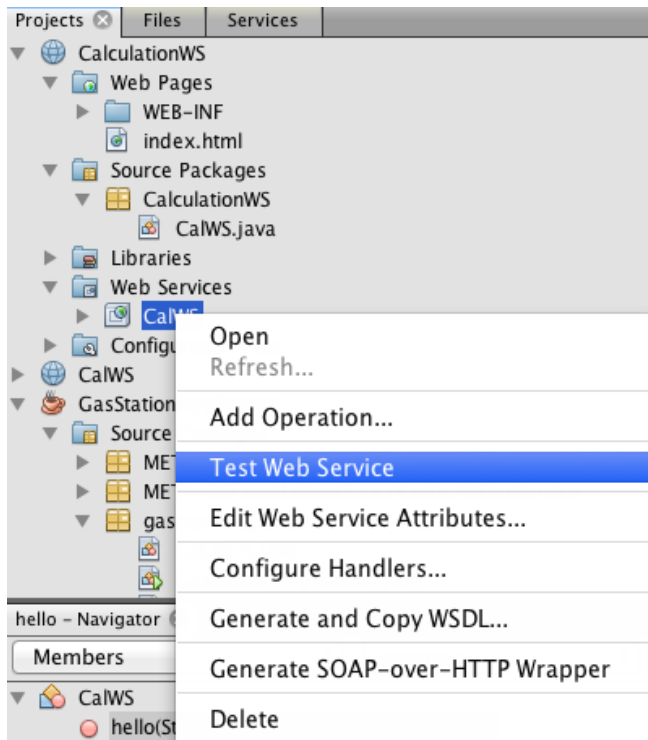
Projects Files Services

CalculationWS
Web Pages
WEB-INF
index.html
Source Packages
CalculationWS
CalWS.java
Libraries
Web Services
CalWS
Configu
CalWS
GasStation
Source
MET
MET
gas

hello - Navigator
Members
CalWS
hello(St

Open
Refresh...
Add Operation...
Test Web Service
Edit Web Service Attributes...
Configure Handlers...
Generate and Copy WSDL...
Generate SOAP-over-HTTP Wrapper
Delete